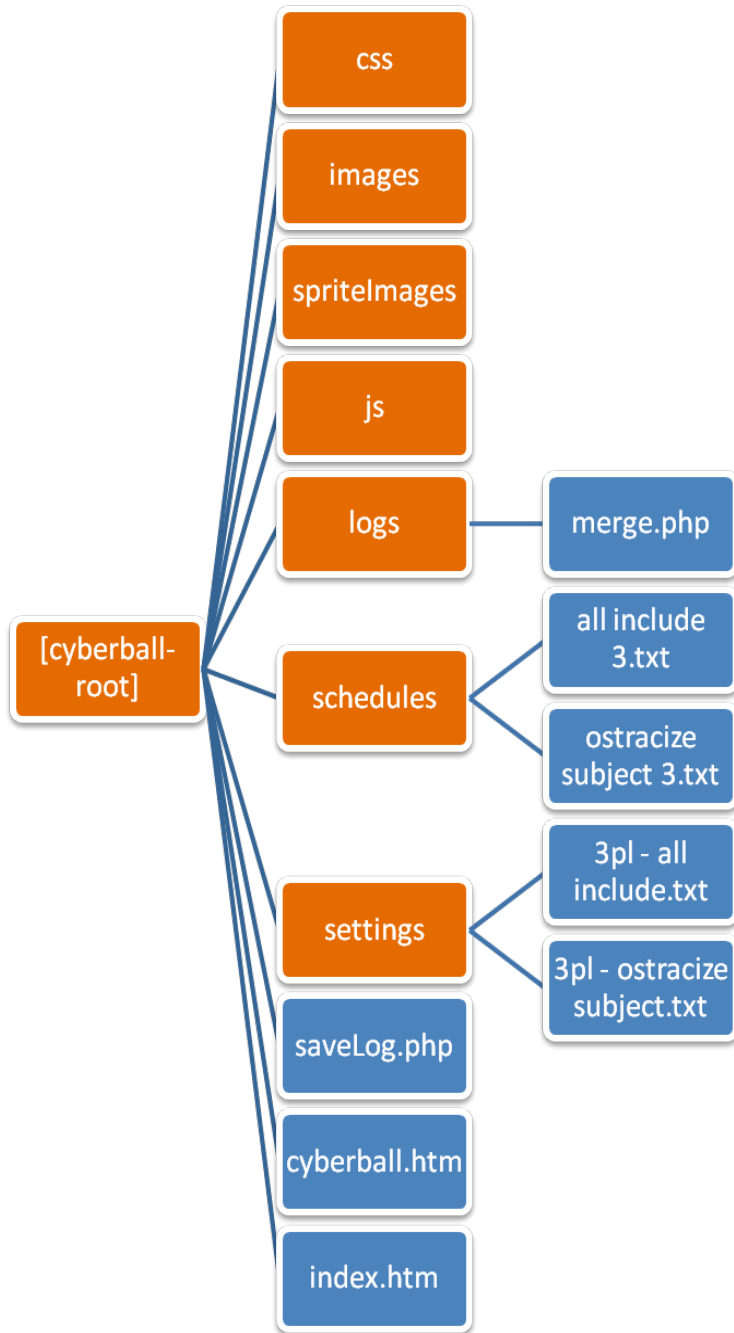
[cyberball-root]

css

images

spriteImages

js

logs

merge.php

schedules

all include 3.txt

ostracize subject 3.txt

settings

3pl - all include.txt

3pl - ostracize subject.txt

saveLog.php

cyberball.htm

index.htm